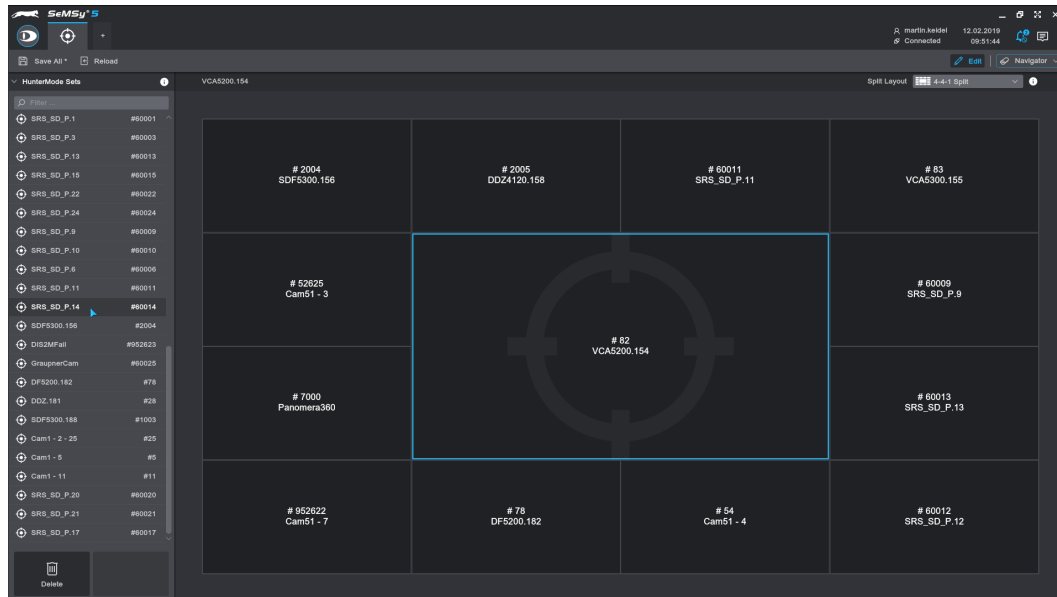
SeMSy® 5

martin.keidel
Connected
12.02.2019
09:51:44

Save All* Reload

Edit Navigator

HunterMode Sets

VCA5200.154

Split Layout 4-4-1 Split

Filter

| | |
|---|---|
| SRS_SD_P.1 | #60001 |
| SRS_SD_P.3 | #60003 |
| SRS_SD_P.13 | #60013 |
| SRS_SD_P.15 | #60015 |
| SRS_SD_P.22 | #60022 |
| SRS_SD_P.24 | #60024 |
| SRS_SD_P.9 | #60009 |
| SRS_SD_P.10 | #60010 |
| SRS_SD_P.6 | #60006 |
| SRS_SD_P.11 | #60011 |
| SRS_SD_P.14 | #60014 |
| SDF5300.156 | #2004 |
| DIS2MFail | #952623 |
| GraupnerCam | #60025 |
| DF5200.182 | #78 |
| DDZ.181 | #28 |
| SDF5300.188 | #1003 |
| Cam1 - 2 - 25 | #25 |
| Cam1 - 5 | #5 |
| Cam1 - 11 | #11 |
| SRS_SD_P.20 | #60020 |
| SRS_SD_P.21 | #60021 |
| SRS_SD_P.17 | #60017 |

Delete

# 2004
SDF5300.156

# 2005
DDZ4120.158

# 60011
SRS_SD_P.11

# 83
VCA5300.155

# 52625
Cam51 - 3

# 82
VCA5200.154

# 60009
SRS_SD_P.9

# 7000
Panomera360

# 60013
SRS_SD_P.13

# 952622
Cam51 - 7

# 78
DF5200.182

# 54
Cam51 - 4

# 60012
SRS_SD_P.12